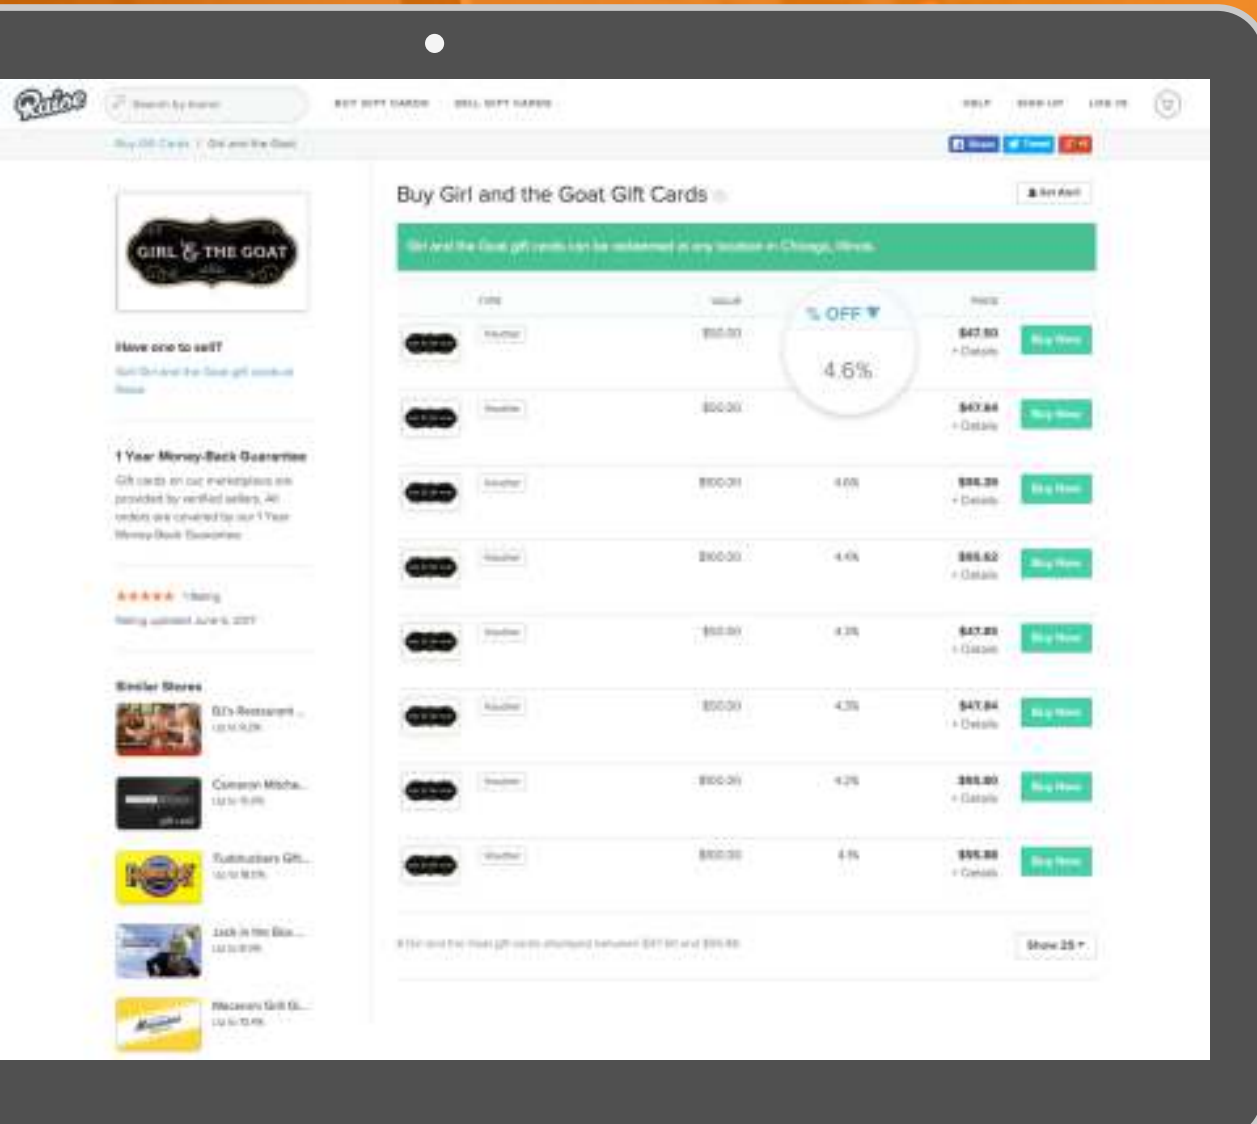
Raise

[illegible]

BUY GIFT CARDS SELL GIFT CARDS

HELP SIGN UP LOG IN

Buy Gift Cards / Girl and the Goat

Share Tweet

Buy Girl and the Goat Gift Cards

Girl and the Goat gift cards can be redeemed at any location in Chicago, Illinois.

GIRL & THE GOAT

Have one to sell?

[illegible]

1 Year Money-Back Guarantee

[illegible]

★★★★★ 1 Rating

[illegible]

Similar Stores

DJ's Restaurant...
Up to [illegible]

Cameron Mitche...
Up to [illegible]

Tuddrubers Gift...
Up to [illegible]

Jack in the Box...
Up to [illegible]

Macaroni Grill Gi...
Up to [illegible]

| | TYPE | VALUE | % OFF | PRICE | |
|---|---|---|---|---|---|
| | Voucher | $50.00 | 4.6% | $47.50 + Details | Buy Now |
| | Voucher | $50.00 | | $47.64 + Details | Buy Now |
| | Voucher | $100.00 | 4.6% | $95.39 + Details | Buy Now |
| | Voucher | $100.00 | 4.4% | $95.62 + Details | Buy Now |
| | Voucher | $50.00 | 4.3% | $47.85 + Details | Buy Now |
| | Voucher | $50.00 | 4.3% | $47.84 + Details | Buy Now |
| | Voucher | $100.00 | 4.2% | $95.80 + Details | Buy Now |
| | Voucher | $100.00 | 4.1% | $95.88 + Details | Buy Now |

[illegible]

Show 25